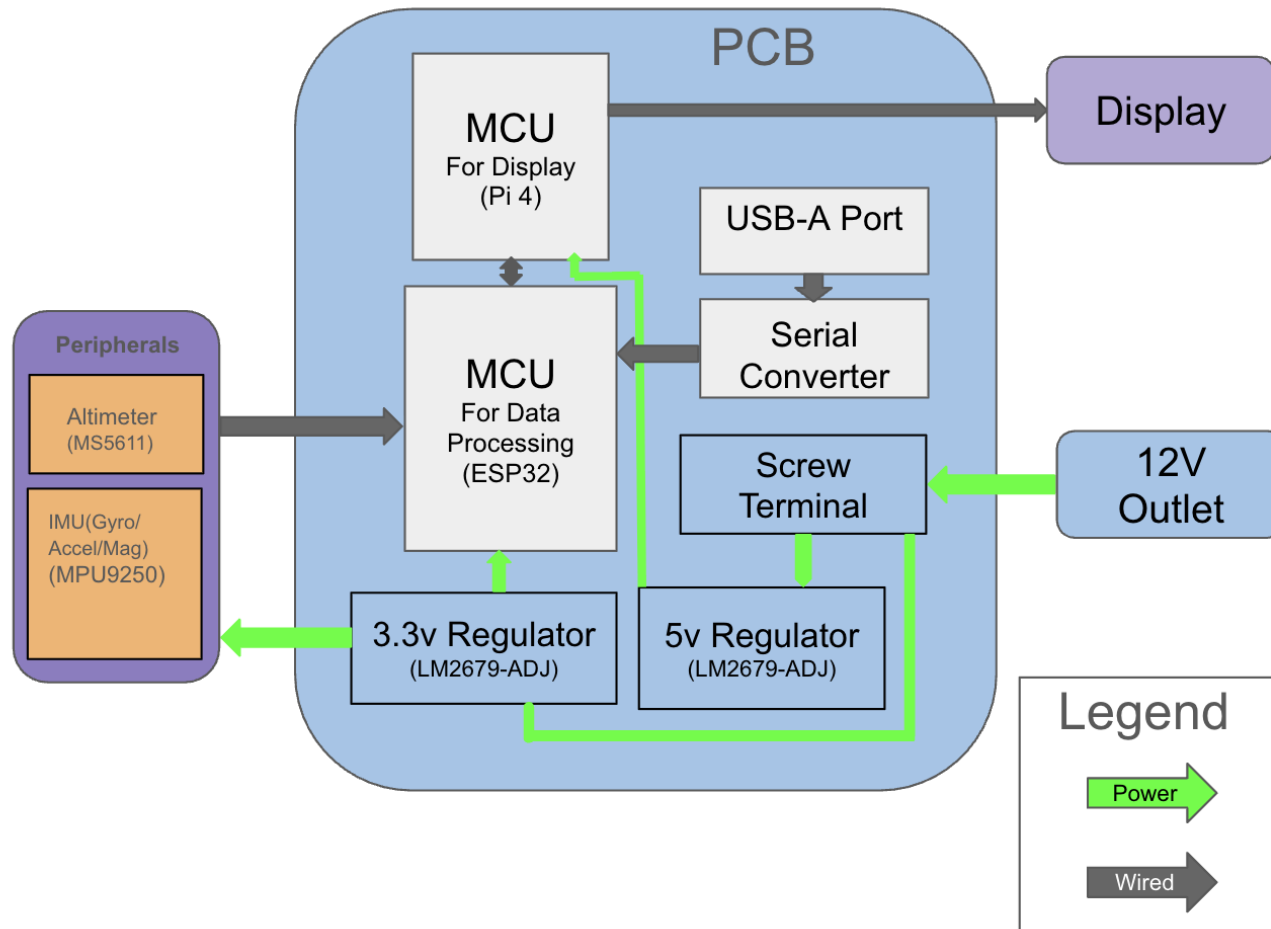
PCB

MCU
For Display
(Pi 4)

Display

USB-A Port

Serial
Converter

Peripherals

Altimeter
(MS5611)

IMU(Gyro/
Accel/Mag)
(MPU9250)

MCU
For Data
Processing
(ESP32)

Screw
Terminal

12V
Outlet

3.3v Regulator
(LM2679-ADJ)

5v Regulator
(LM2679-ADJ)

Legend

Power

Wired